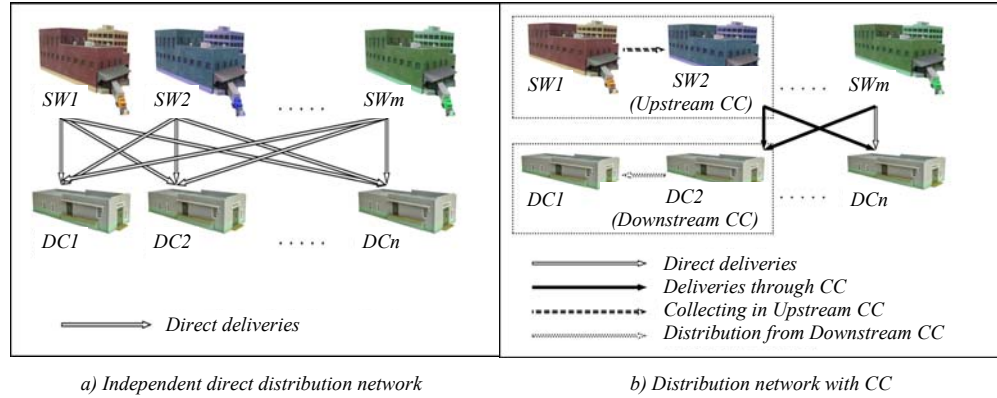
SW1 SW2 ..... SWm

DC1 DC2 ..... DCn

Direct deliveries

SW1 SW2 (Upstream CC) ..... SWm

DC1 DC2 (Downstream CC) ..... DCn

Direct deliveries
Deliveries through CC
Collecting in Upstream CC
Distribution from Downstream CC

a) Independent direct distribution network

b) Distribution network with CC